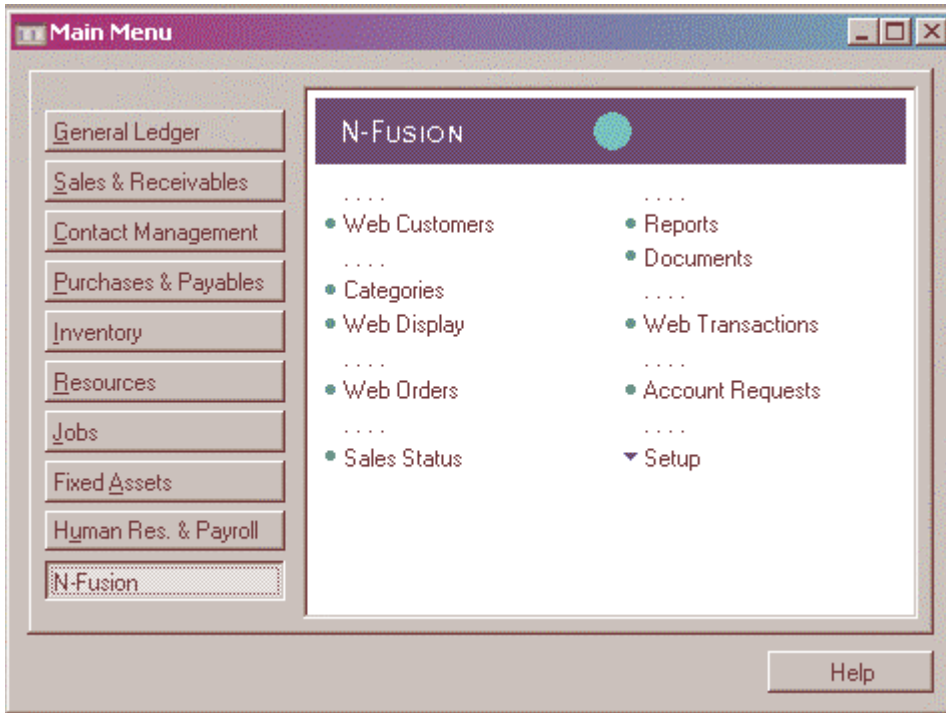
Main Menu

General Ledger

Sales & Receivables

Contact Management

Purchases & Payables

Inventory

Resources

Jobs

Fixed Assets

Human Res. & Payroll

N-Fusion

N-FUSION

• Web Customers

• Categories

• Web Display

• Web Orders

• Sales Status

• Reports

• Documents

• Web Transactions

• Account Requests

Setup

Help